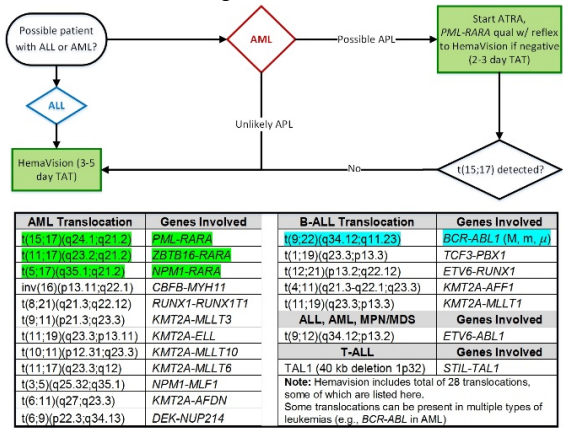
Possible patient with ALL or AML?

AML

Possible APL

Start ATRA, PML-RARA qual w/ reflex to HemaVision if negative (2-3 day TAT)

ALL

Unlikely APL

HemaVision (3-5 day TAT)

No

t(15;17) detected?

| AML Translocation | Genes Involved |
|---|---|
| t(15;17)(q24.1;q21.2) | PML-RARA |
| t(11;17)(q23.2;q21.2) | ZBTB16-RARA |
| t(5;17)(q35.1;q21.2) | NPM1-RARA |
| inv(16)(p13.11;q22.1) | CBFB-MYH11 |
| t(8;21)(q21.3;q22.12) | RUNX1-RUNX1T1 |
| t(9;11)(p21.3;q23.3) | KMT2A-MLLT3 |
| t(11;19)(q23.3;p13.11) | KMT2A-ELL |
| t(10;11)(p12.31;q23.3) | KMT2A-MLLT10 |
| t(11;17)(q23.3;q12) | KMT2A-MLLT6 |
| t(3;5)(q25.32;q35.1) | NPM1-MLF1 |
| t(6;11)(q27;q23.3) | KMT2A-AFDN |
| t(6;9)(p22.3;q34.13) | DEK-NUP214 |

| B-ALL Translocation | Genes Involved |
|---|---|
| t(9;22)(q34.12;q11.23) | BCR-ABL1 (M, m, $\mu$) |
| t(1;19)(q23.3;p13.3) | TCF3-PBX1 |
| t(12;21)(p13.2;q22.12) | ETV6-RUNX1 |
| t(4;11)(q21.3-q22.1;q23.3) | KMT2A-AFF1 |
| t(11;19)(q23.3;p13.3) | KMT2A-MLLT1 |
| ALL, AML, MPN/MDS | Genes Involved |
| t(9;12)(q34.12;p13.2) | ETV6-ABL1 |
| T-ALL | Genes Involved |
| TAL1 (40 kb deletion 1p32) | STIL-TAL1 |

Note: Hemavision includes total of 28 translocations, some of which are listed here.
Some translocations can be present in multiple types of leukemias (e.g., BCR-ABL in AML)